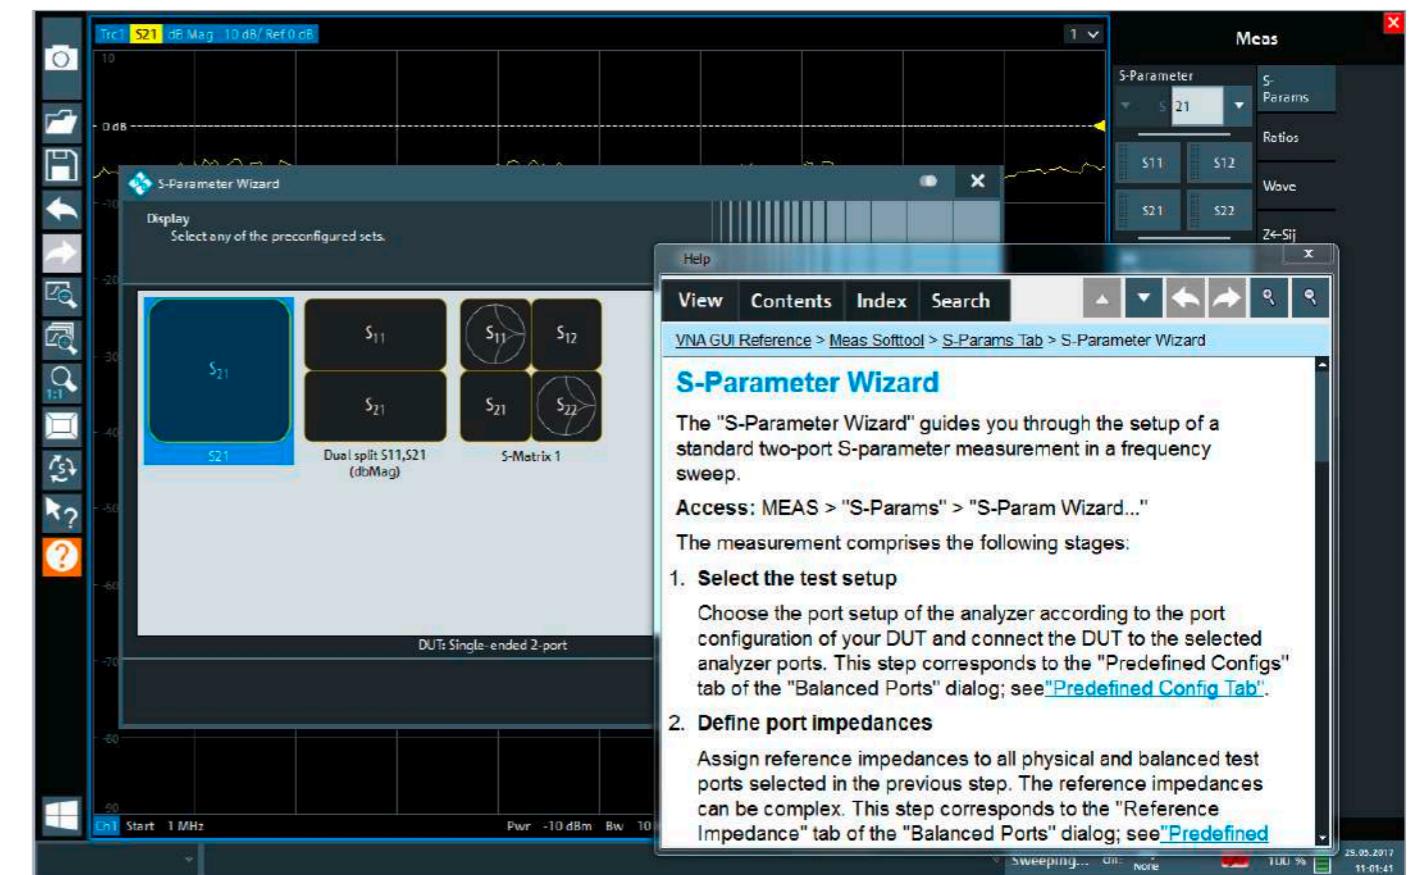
Trc1 S21 dB Mag 10 dB/ Ref 0 dB

1

Meas

S-Parameter

S21

S-Params

Ratios

S11 S12

Wave

S21 S22

Z←Sij

10

0 dB

-10

-20

-30

-40

-50

-60

-70

-80

-90

S-Parameter Wizard

Display

Select any of the preconfigured sets.

$S_{21}$

S21

$S_{11}$

$S_{21}$

Dual split S11,S21 (dbMag)

$S_{11}$ $S_{12}$

$S_{21}$ $S_{22}$

S-Matrix 1

DUT: Single-ended 2-port

Help

View Contents Index Search

VNA GUI Reference > Meas Softtool > S-Params Tab > S-Parameter Wizard

S-Parameter Wizard

The "S-Parameter Wizard" guides you through the setup of a standard two-port S-parameter measurement in a frequency sweep.

Access: MEAS > "S-Params" > "S-Param Wizard..."

The measurement comprises the following stages:

1. Select the test setup

Choose the port setup of the analyzer according to the port configuration of your DUT and connect the DUT to the selected analyzer ports. This step corresponds to the "Predefined Configs" tab of the "Balanced Ports" dialog; see "Predefined Config Tab".

2. Define port impedances

Assign reference impedances to all physical and balanced test ports selected in the previous step. The reference impedances can be complex. This step corresponds to the "Reference Impedance" tab of the "Balanced Ports" dialog; see "Predefined

Ch1 Start 1 MHz Pwr -10 dBm Bw 10

Sweeping... None 100 % 25.05.2017 11:01:41